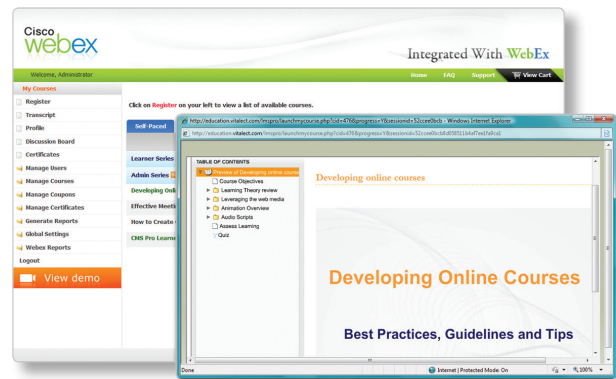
Cisco
webex

Integrated With WebEx

Welcome, Administrator

Home FAQ Support View Cart

My Courses
Register
Transcript
Profile
Discussion Board
Certificates
Manage Users
Manage Courses
Manage Coupons
Manage Certificates
Generate Reports
Global Settings
Webex Reports
Logout

View demo

Click on Register on your left to view a list of available courses.

Self-Paced

Learner Series
Admin Series
Developing Onli
Effective Meeti
How to Create
CMS Pro Learn

http://education.vitalect.com/impro/launchmycourse.php?cid=476&progress=Y&sessionid=52ccee0bcb - Windows Internet Explorer

http://education.vitalect.com/impro/launchmycourse.php?cid=476&progress=Y&sessionid=52ccee0bcb8d0b0311b4af7eef1fd9cd1

TABLE OF CONTENTS
Preview of Developing online course
Course Objectives
Learning Theory review
Leveraging the web media
Animation Overview
Audio Scripts
Assess Learning
Quiz

Developing online courses

Developing Online Courses

Best Practices, Guidelines and Tips

Done

Internet | Protected Mode: On

100%